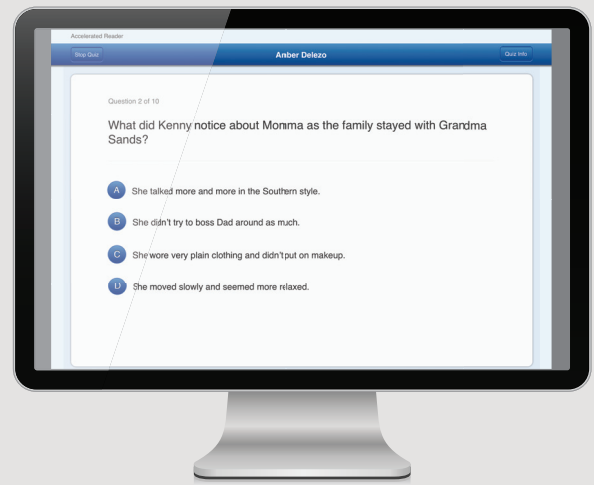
Accelerated Reader

Stop Quiz

Amber Delezo

Quiz Info

Question 2 of 10

What did Kenny notice about Momma as the family stayed with Grandma Sands?

A She talked more and more in the Southern style.

B She didn't try to boss Dad around as much.

C She wore very plain clothing and didn't put on makeup.

D She moved slowly and seemed more relaxed.